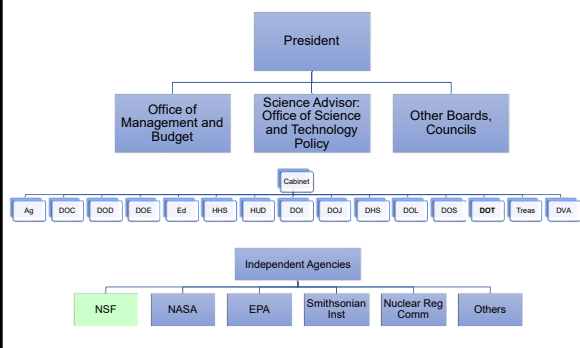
President

Office of Management and Budget

Science Advisor: Office of Science and Technology Policy

Other Boards, Councils

Cabinet

Ag

DOC

DOD

DOE

Ed

HHS

HUD

DOI

DOJ

DHS

DOL

DOS

DOT

Treas

DVA

Independent Agencies

NSF

NASA

EPA

Smithsonian Inst

Nuclear Reg Comm

Others